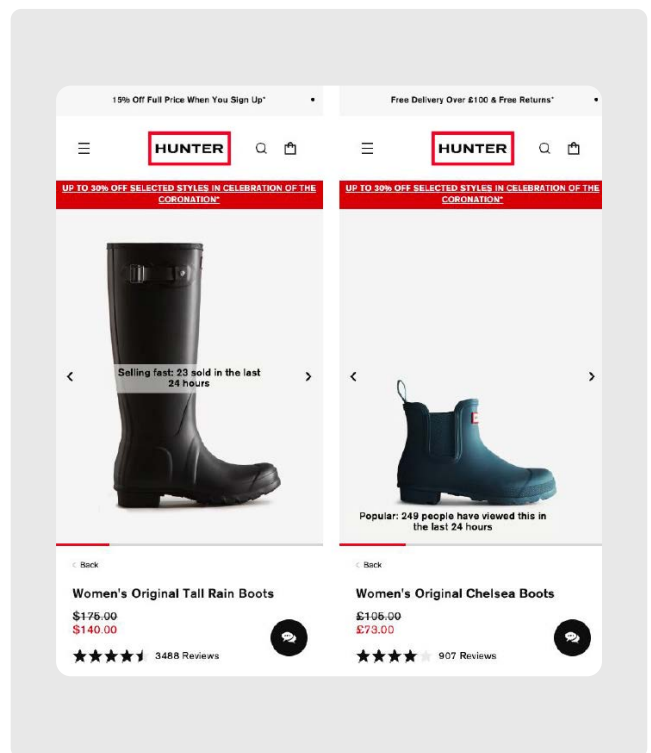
15% Off Full Price When You Sign Up*

HUNTER

UP TO 30% OFF SELECTED STYLES IN CELEBRATION OF THE CORONATION*

Selling fast: 23 sold in the last 24 hours

Back

Women's Original Tall Rain Boots

$175.00

$140.00

3488 Reviews

Free Delivery Over £100 & Free Returns*

HUNTER

UP TO 30% OFF SELECTED STYLES IN CELEBRATION OF THE CORONATION*

Popular: 249 people have viewed this in the last 24 hours

Back

Women's Original Chelsea Boots

£105.00

£73.00

907 Reviews